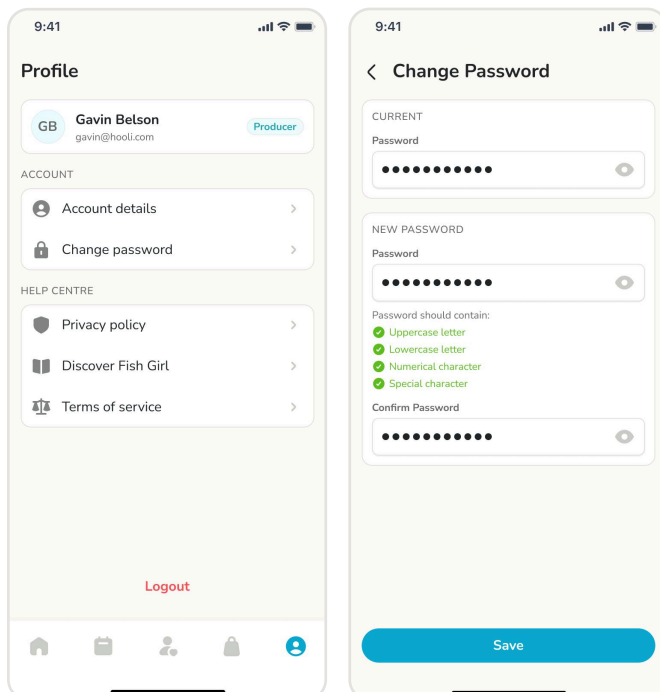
9:41

Profile

GB Gavin Belson
gavin@hooli.com
Producer

ACCOUNT

Account details

Change password

HELP CENTRE

Privacy policy

Discover Fish Girl

Terms of service

Logout

9:41

Change Password

CURRENT

Password

•••••••••••

NEW PASSWORD

Password

•••••••••••

Password should contain:
Uppercase letter
Lowercase letter
Numerical character
Special character

Confirm Password

•••••••••••

Save